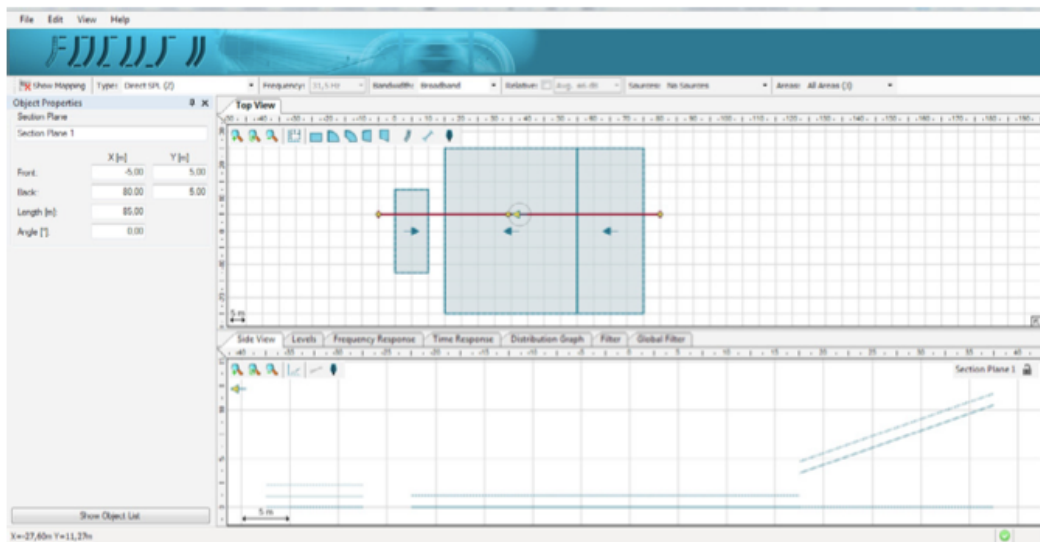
File Edit View Help

EASE FOCUS

Show Mapping Type: Direct SPL (Z) Frequency: 31,5 Hz Bandwidth: Broadband Relative: Avg. on dB Sources: No Sources Areas: All Areas (1)

Object Properties
Section Plane
Section Plane 1

| | X [m] | Y [m] |
|---|---|---|
| Front: | -5.00 | 5.00 |
| Back: | 80.00 | 5.00 |
| Length [m]: | 85.00 | |
| Angle [°]: | 0.00 | |

Show Object List

Top View

5 m

Side View Levels Frequency Response Time Response Distribution Graph Filter Global Filter

Section Plane 1

5 m

X=-27,60m Y=11,27m